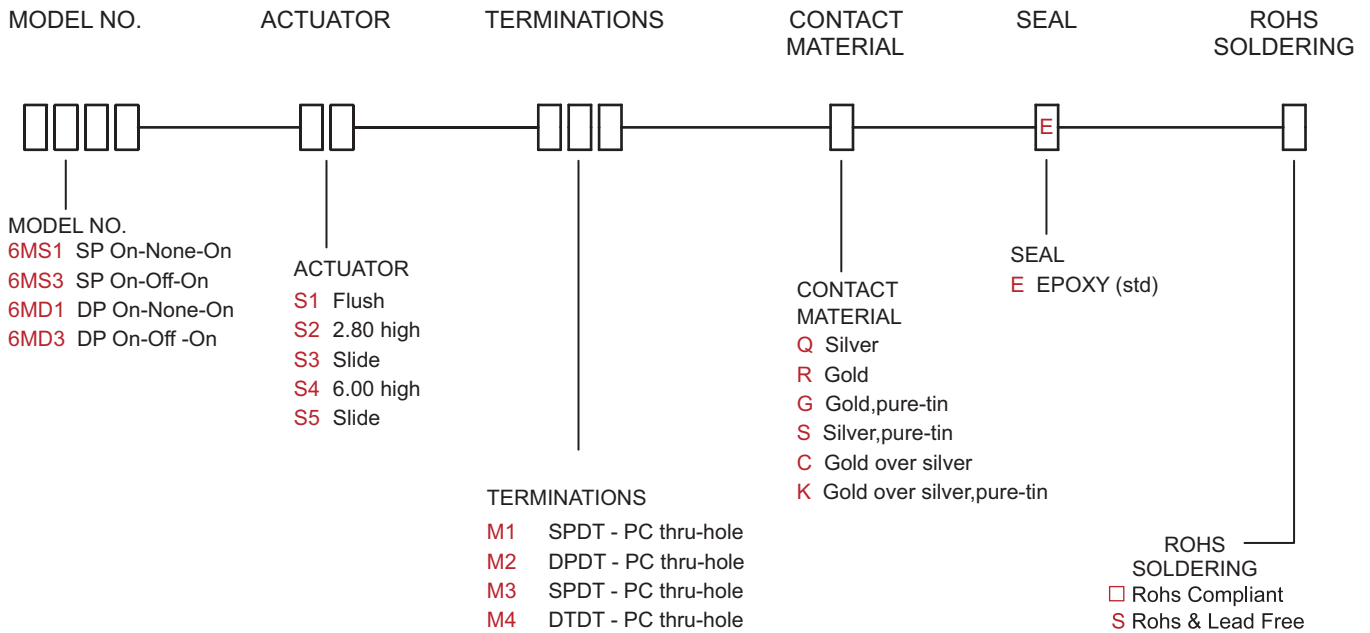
MODEL NO.

ACTUATOR

TERMINATIONS

CONTACT MATERIAL

SEAL

ROHS SOLDERING

E

MODEL NO.
6MS1 SP On-None-On
6MS3 SP On-Off-On
6MD1 DP On-None-On
6MD3 DP On-Off -On

ACTUATOR
S1 Flush
S2 2.80 high
S3 Slide
S4 6.00 high
S5 Slide

TERMINATIONS
M1 SPDT - PC thru-hole
M2 DPDT - PC thru-hole
M3 SPDT - PC thru-hole
M4 DTDT - PC thru-hole

CONTACT MATERIAL
Q Silver
R Gold
G Gold,pure-tin
S Silver,pure-tin
C Gold over silver
K Gold over silver,pure-tin

SEAL
E EPOXY (std)

ROHS SOLDERING
□ Rohs Compliant
S Rohs & Lead Free